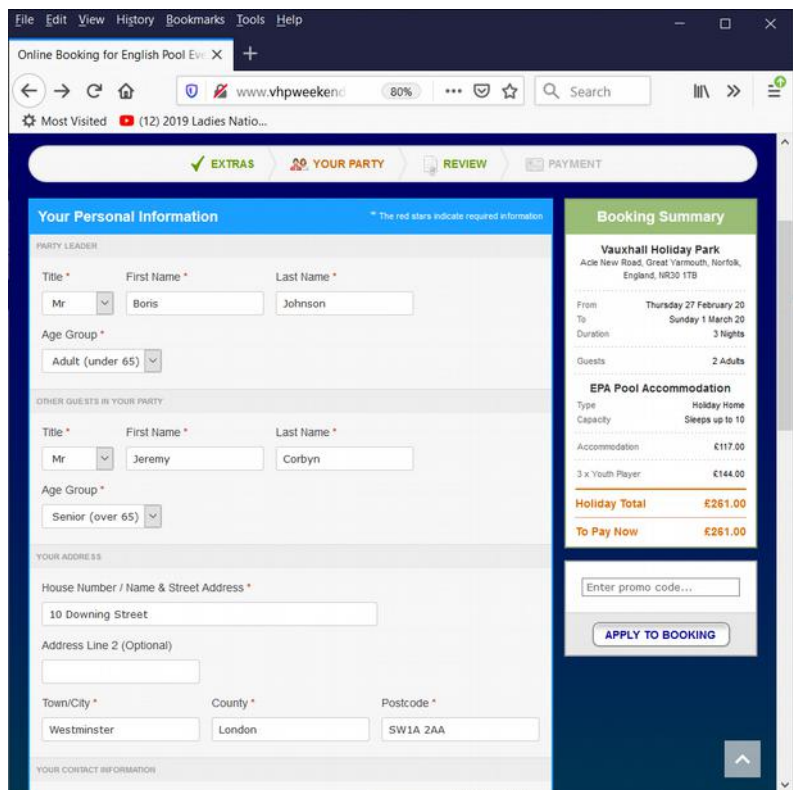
File Edit View History Bookmarks Tools Help

Online Booking for English Pool Eve ×

www.vhpweekend 80% Search

Most Visited (12) 2019 Ladies Natio...

EXTRAS YOUR PARTY REVIEW PAYMENT

Your Personal Information

* The red stars indicate required information

PARTY LEADER

Title * First Name * Last Name *

Mr Boris Johnson

Age Group *

Adult (under 65)

OTHER GUESTS IN YOUR PARTY

Title * First Name * Last Name *

Mr Jeremy Corbyn

Age Group *

Senior (over 65)

YOUR ADDRESS

House Number / Name & Street Address *

10 Downing Street

Address Line 2 (Optional)

Town/City * County * Postcode *

Westminster London SW1A 2AA

YOUR CONTACT INFORMATION

Booking Summary

Vauxhall Holiday Park
Acle New Road, Great Yarmouth, Norfolk, England, NR30 1TB

| | |
|---|---|
| From | Thursday 27 February 20 |
| To | Sunday 1 March 20 |
| Duration | 3 Nights |
| Guests | 2 Adults |

EPA Pool Accommodation

| | |
|---|---|
| Type | Holiday Home |
| Capacity | Sleeps up to 10 |
| Accommodation | £117.00 |
| 3 x Youth Player | £144.00 |
| Holiday Total | £261.00 |
| To Pay Now | £261.00 |

Enter promo code...

APPLY TO BOOKING